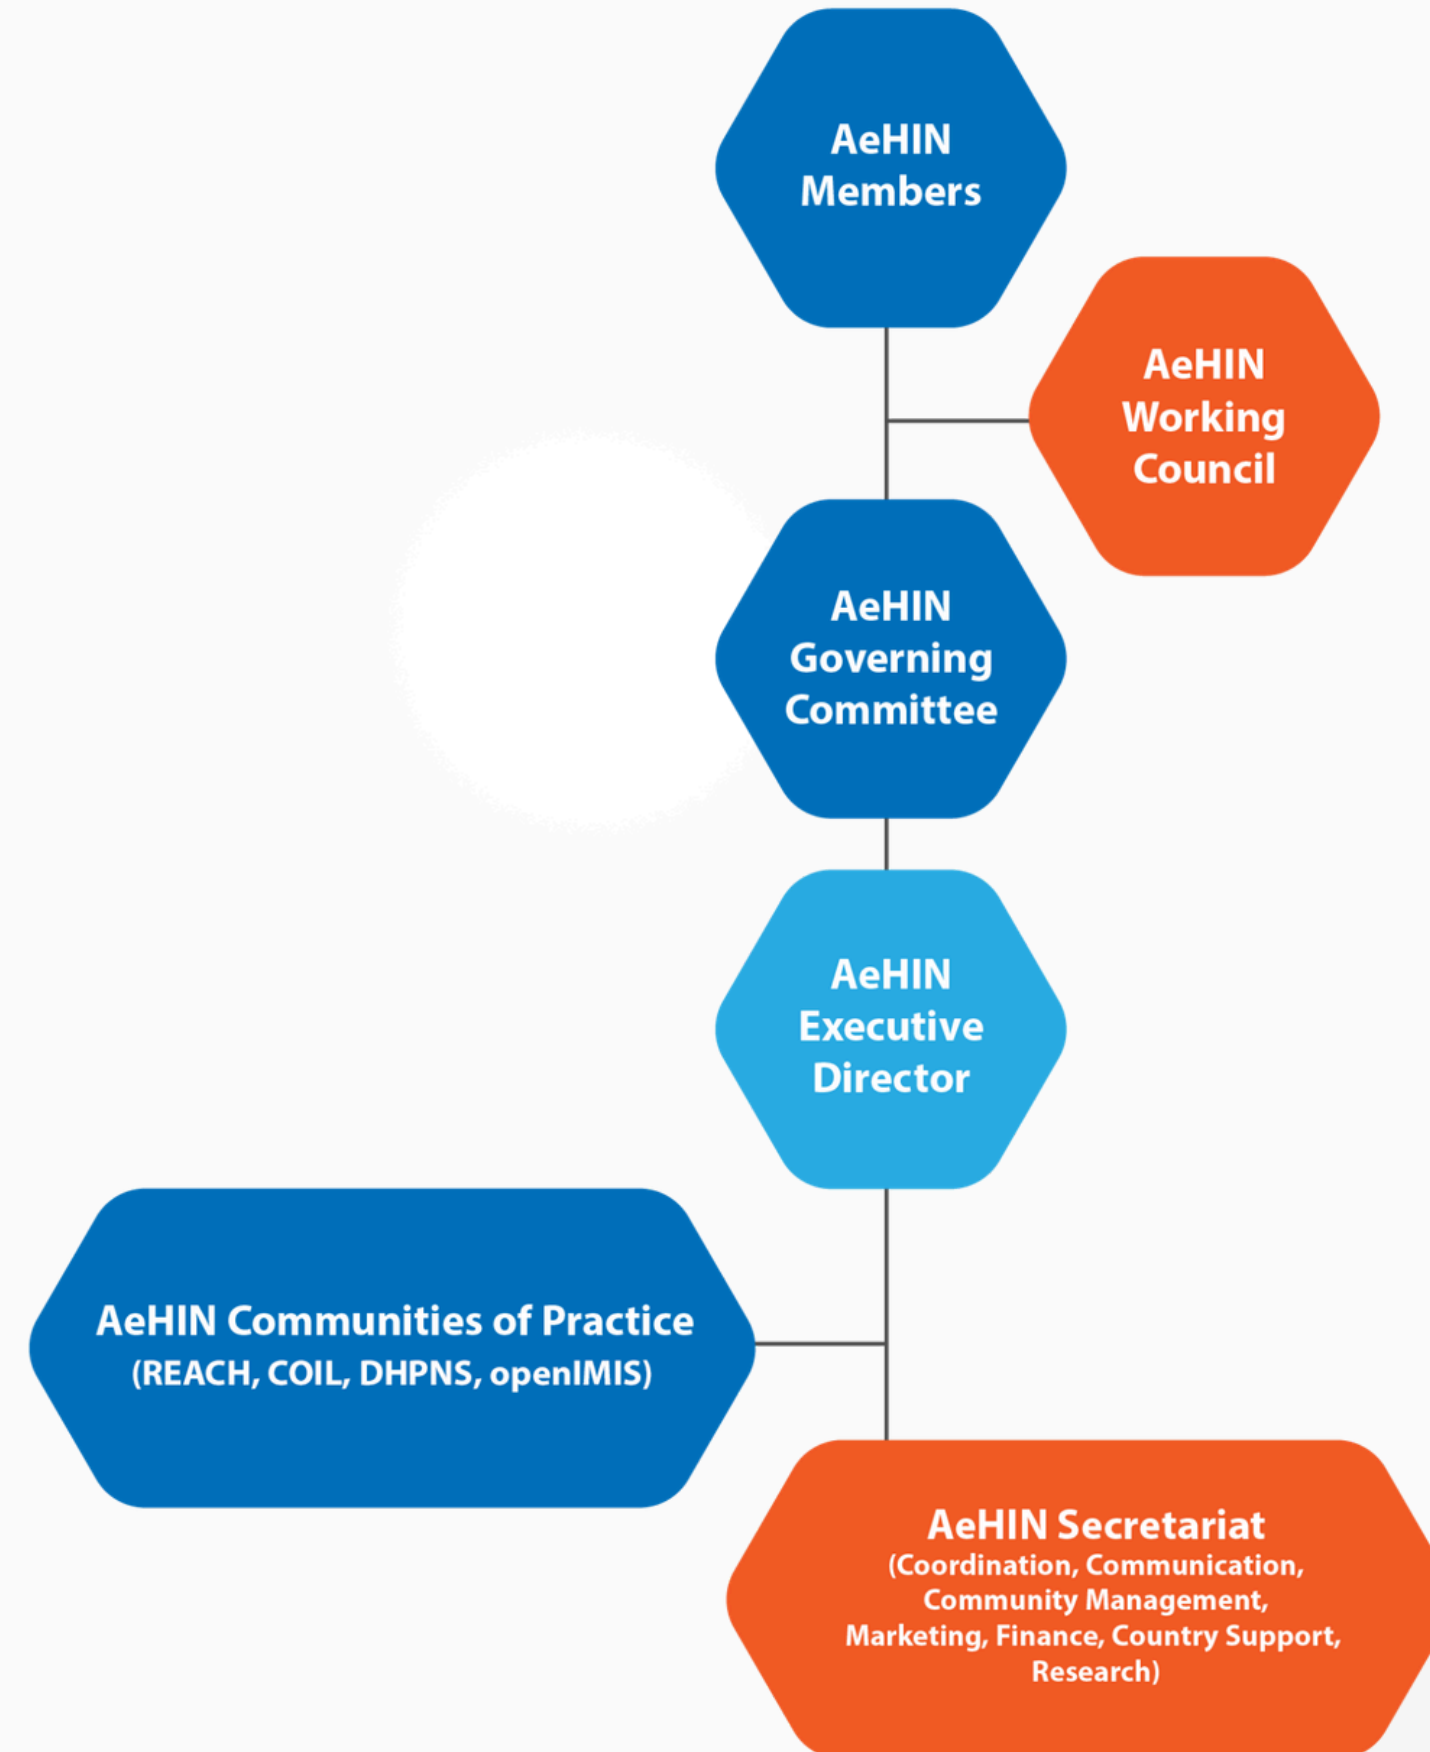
AeHIN Members

AeHIN Working Council

AeHIN Governing Committee

AeHIN Executive Director

AeHIN Communities of Practice
(REACH, COIL, DHPNS, openIMIS)

AeHIN Secretariat
(Coordination, Communication, Community Management, Marketing, Finance, Country Support, Research)